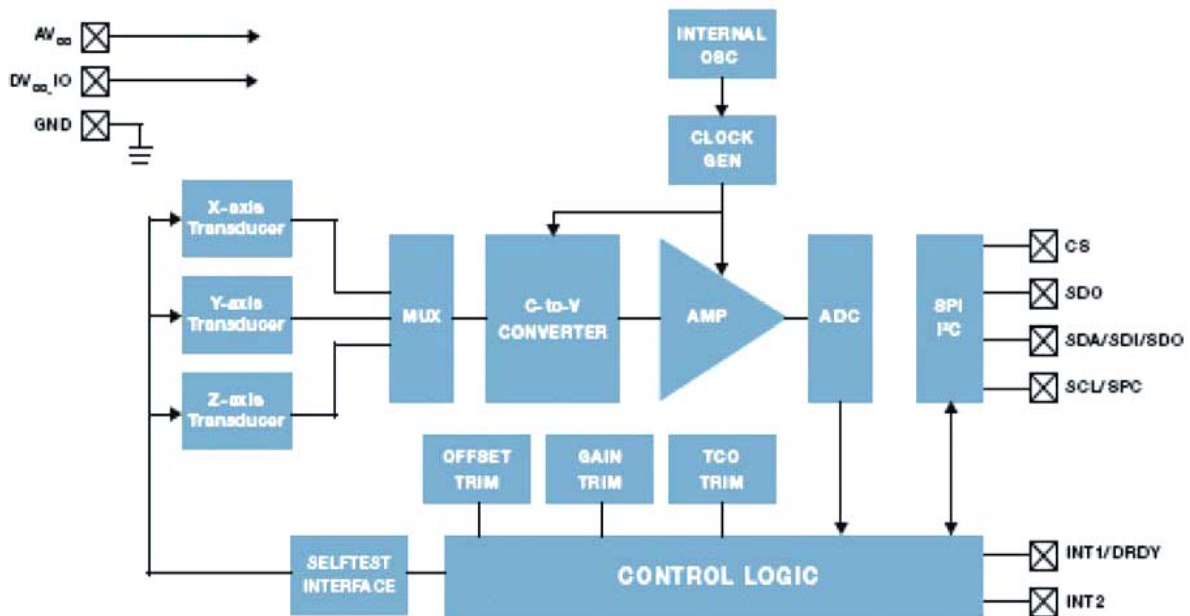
$AV_{DD}$
$DV_{DD}$_IO
GND

INTERNAL OSC

CLOCK GEN

X-axis Transducer

Y-axis Transducer

Z-axis Transducer

MUX

C-to-V CONVERTER

AMP

ADC

SPI $I^2C$

CS
SDO
SDA/SDI/SDO
SCL/SPC

OFFSET TRIM

GAIN TRIM

TCO TRIM

SELFTEST INTERFACE

CONTROL LOGIC

INT1/DRDY
INT2